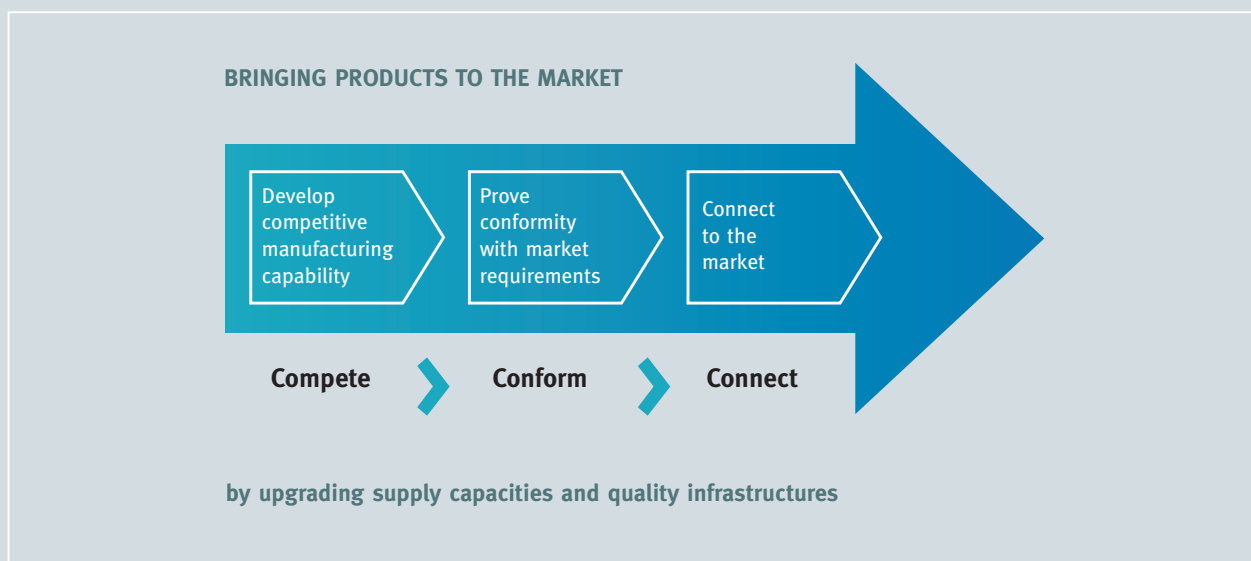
BRINGING PRODUCTS TO THE MARKET

Develop competitive manufacturing capability

Prove conformity with market requirements

Connect to the market

Compete

Conform

Connect

by upgrading supply capacities and quality infrastructures